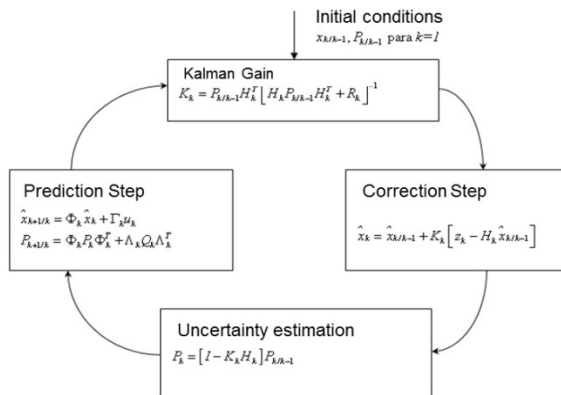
Initial conditions

$x_{k/k-1}, P_{k/k-1}$ para $k=1$

Kalman Gain

$K_k = P_{k/k-1}H_k^T\left[H_k P_{k/k-1} H_k^T + R_k\right]^{-1}$

Prediction Step

$\hat{x}_{k+1/k} = \Phi_k \hat{x}_k + \Gamma_k u_k$

$P_{k+1/k} = \Phi_k P_k \Phi_k^T + \Lambda_k Q_k \Lambda_k^T$

Correction Step

$\hat{x}_k = \hat{x}_{k/k-1} + K_k\left[z_k - H_k \hat{x}_{k/k-1}\right]$

Uncertainty estimation

$P_k = \left[I - K_k H_k\right] P_{k/k-1}$